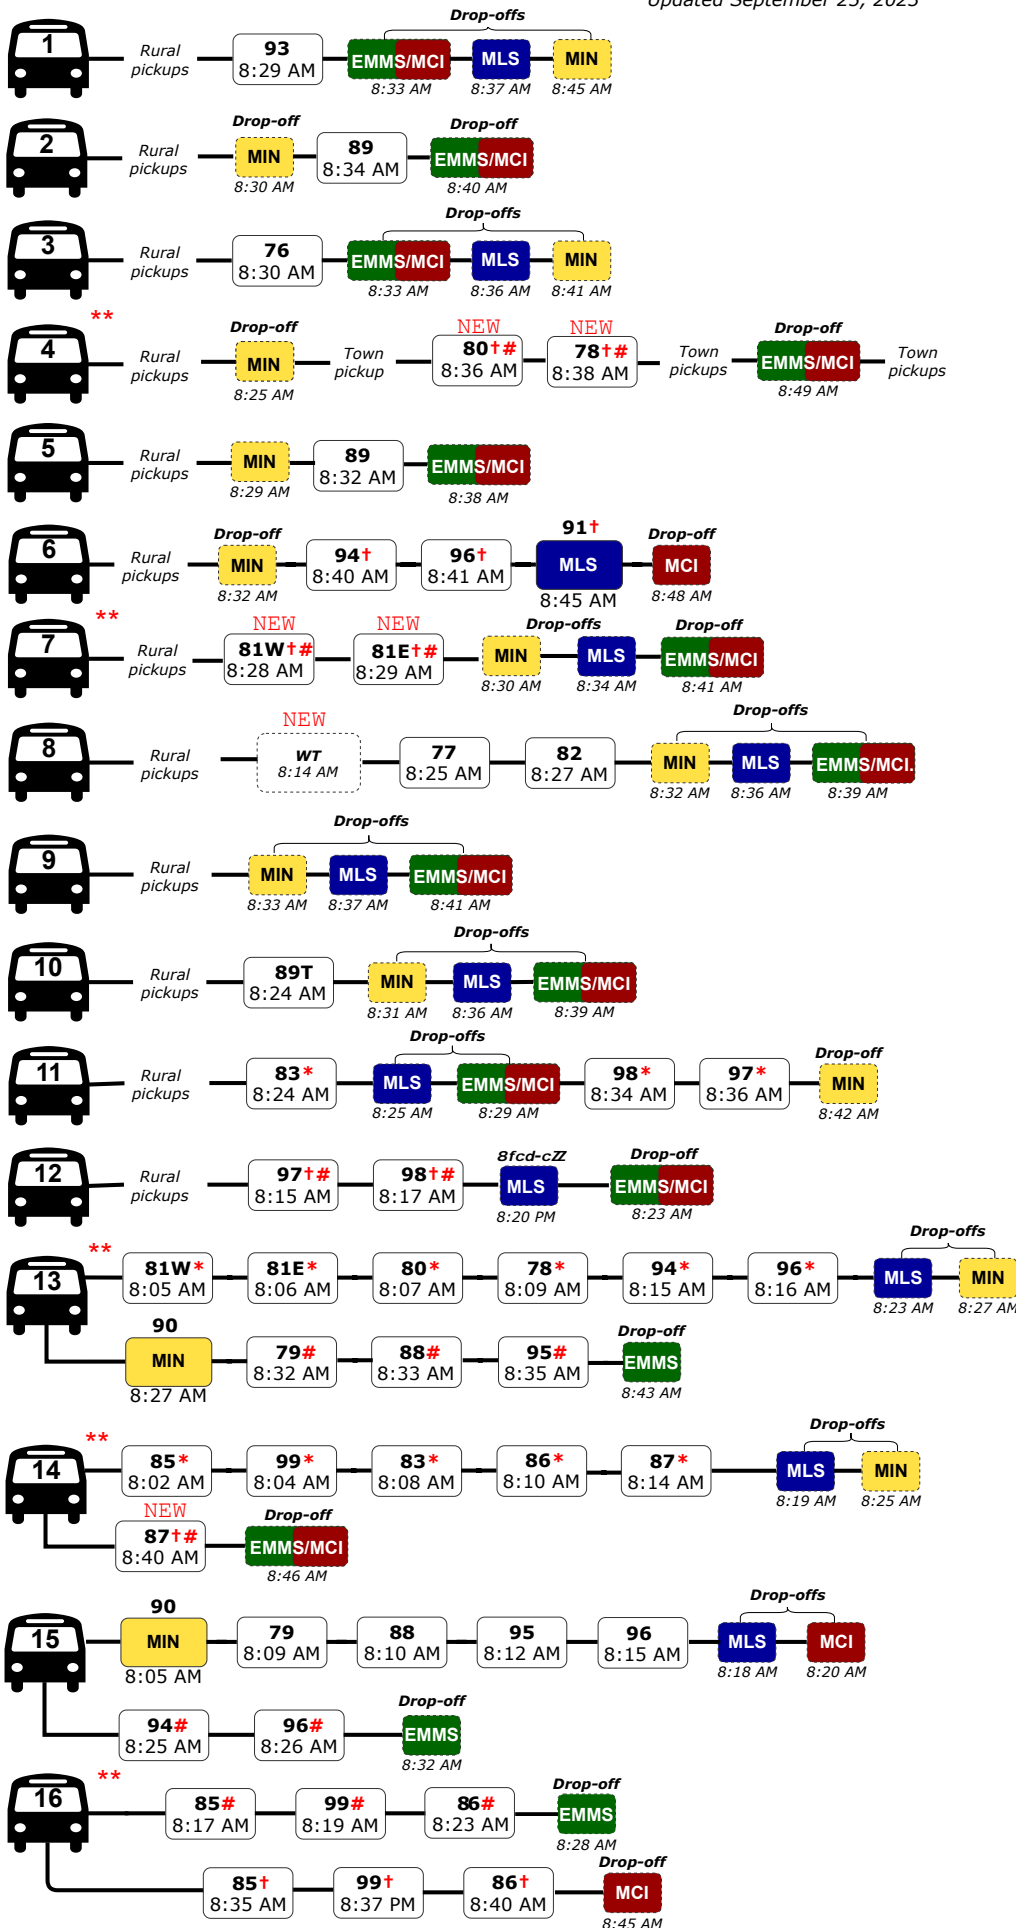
Updated September 25, 2025

1 Rural pickups 93 8:29 AM Drop-offs EMMS/MCI 8:33 AM MLS 8:37 AM MIN 8:45 AM

2 Rural pickups Drop-off MIN 8:30 AM 89 8:34 AM Drop-off EMMS/MCI 8:40 AM

3 Rural pickups 76 8:30 AM Drop-offs EMMS/MCI 8:33 AM MLS 8:36 AM MIN 8:41 AM

** 4 Rural pickups Drop-off MIN 8:25 AM Town pickup NEW 80†# 8:36 AM NEW 78†# 8:38 AM Town pickups Drop-off EMMS/MCI 8:49 AM Town pickups

5 Rural pickups MIN 8:29 AM 89 8:32 AM EMMS/MCI 8:38 AM

6 Rural pickups Drop-off MIN 8:32 AM 94† 8:40 AM 96† 8:41 AM 91† MLS 8:45 AM Drop-off MCI 8:48 AM

** 7 Rural pickups NEW 81W†# 8:28 AM NEW 81E†# 8:29 AM Drop-offs MIN 8:30 AM MLS 8:34 AM Drop-off EMMS/MCI 8:41 AM

8 Rural pickups NEW WT 8:14 AM 77 8:25 AM 82 8:27 AM Drop-offs MIN 8:32 AM MLS 8:36 AM EMMS/MCI. 8:39 AM

9 Rural pickups Drop-offs MIN 8:33 AM MLS 8:37 AM EMMS/MCI 8:41 AM

10 Rural pickups 89T 8:24 AM Drop-offs MIN 8:31 AM MLS 8:36 AM EMMS/MCI 8:39 AM

11 Rural pickups 83* 8:24 AM Drop-offs MLS 8:25 AM EMMS/MCI 8:29 AM 98* 8:34 AM 97* 8:36 AM Drop-off MIN 8:42 AM

12 Rural pickups 97†# 8:15 AM 98†# 8:17 AM 8fcd-cZZ MLS 8:20 PM Drop-off EMMS/MCI 8:23 AM

** 13 81W* 8:05 AM 81E* 8:06 AM 80* 8:07 AM 78* 8:09 AM 94* 8:15 AM 96* 8:16 AM Drop-offs MLS 8:23 AM MIN 8:27 AM
90 MIN 8:27 AM 79# 8:32 AM 88# 8:33 AM 95# 8:35 AM Drop-off EMMS 8:43 AM

** 14 85* 8:02 AM 99* 8:04 AM 83* 8:08 AM 86* 8:10 AM 87* 8:14 AM Drop-offs MLS 8:19 AM MIN 8:25 AM
NEW 87†# 8:40 AM Drop-off EMMS/MCI 8:46 AM

15 90 MIN 8:05 AM 79 8:09 AM 88 8:10 AM 95 8:12 AM 96 8:15 AM Drop-offs MLS 8:18 AM MCI 8:20 AM
94# 8:25 AM 96# 8:26 AM Drop-off EMMS 8:32 AM

** 16 85# 8:17 AM 99# 8:19 AM 86# 8:23 AM Drop-off EMMS 8:28 AM
85† 8:35 AM 99† 8:37 PM 86† 8:40 AM Drop-off MCI 8:45 AM